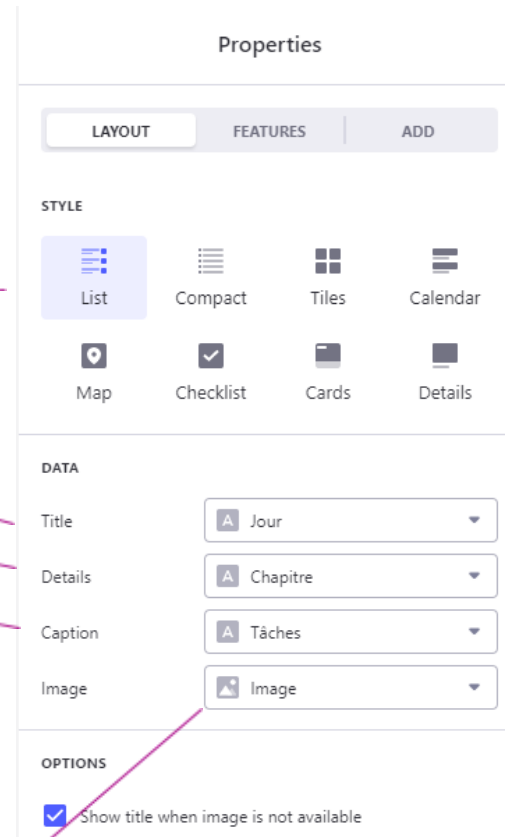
Properties

LAYOUT FEATURES ADD

STYLE

List Compact Tiles Calendar

Map Checklist Cards Details

DATA

Title A Jour

Details A Chapitre

Caption A Tâches

Image Image

OPTIONS

Show title when image is not available